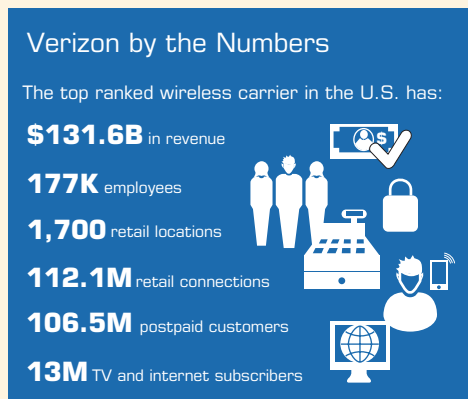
Verizon by the Numbers

The top ranked wireless carrier in the U.S. has:

$131.6B in revenue

177K employees

1,700 retail locations

112.1M retail connections

106.5M postpaid customers

13M TV and internet subscribers